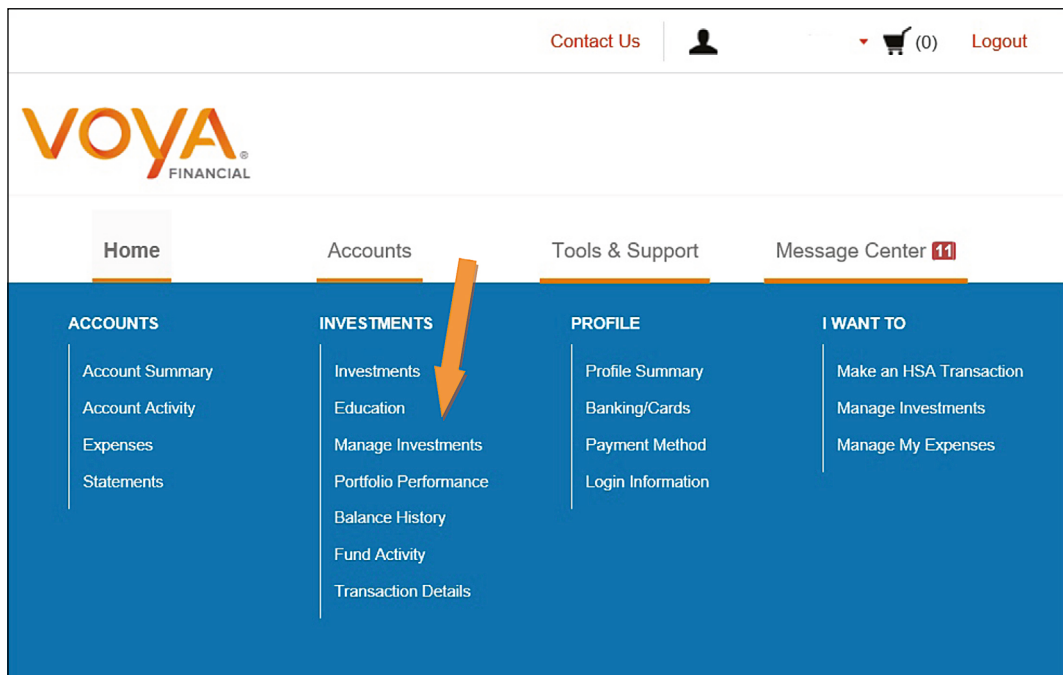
Contact Us (0) Logout

VOYA® FINANCIAL

Home Accounts Tools & Support Message Center 11

ACCOUNTS
Account Summary
Account Activity
Expenses
Statements

INVESTMENTS
Investments
Education
Manage Investments
Portfolio Performance
Balance History
Fund Activity
Transaction Details

PROFILE
Profile Summary
Banking/Cards
Payment Method
Login Information

I WANT TO
Make an HSA Transaction
Manage Investments
Manage My Expenses